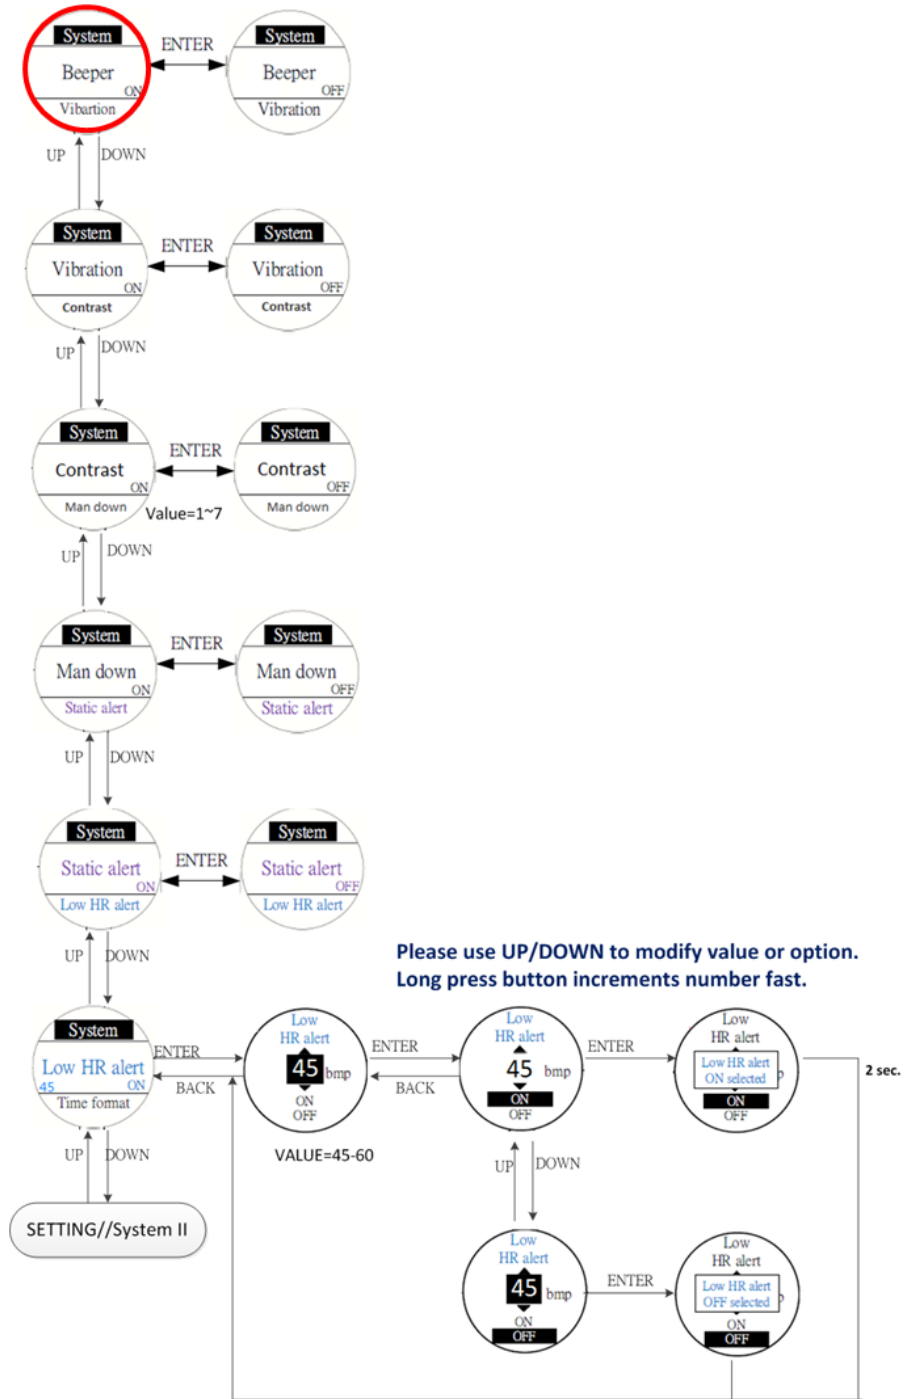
System
Beeper
ON
Vibartion

ENTER

System
Beeper
OFF
Vibration

UP
DOWN

System
Vibration
ON
Contrast

ENTER

System
Vibration
OFF
Contrast

UP
DOWN

System
Contrast
ON
Man down

ENTER

System
Contrast
OFF
Man down

Value=1~7

UP
DOWN

System
Man down
ON
Static alert

ENTER

System
Man down
OFF
Static alert

UP
DOWN

System
Static alert
ON
Low HR alert

ENTER

System
Static alert
OFF
Low HR alert

Please use UP/DOWN to modify value or option.
Long press button increments number fast.

UP
DOWN

System
Low HR alert
45
ON
Time format

ENTER
BACK

Low
HR alert
45
bmp
ON
OFF

VALUE=45-60

ENTER
BACK

Low
HR alert
45
bmp
ON
OFF

ENTER

Low
HR alert
Low HR alert
ON selected
ON
OFF

2 sec.

UP
DOWN

SETTING//System II

UP
DOWN

Low
HR alert
45
bmp
ON
OFF

ENTER

Low
HR alert
Low HR alert
OFF selected
ON
OFF